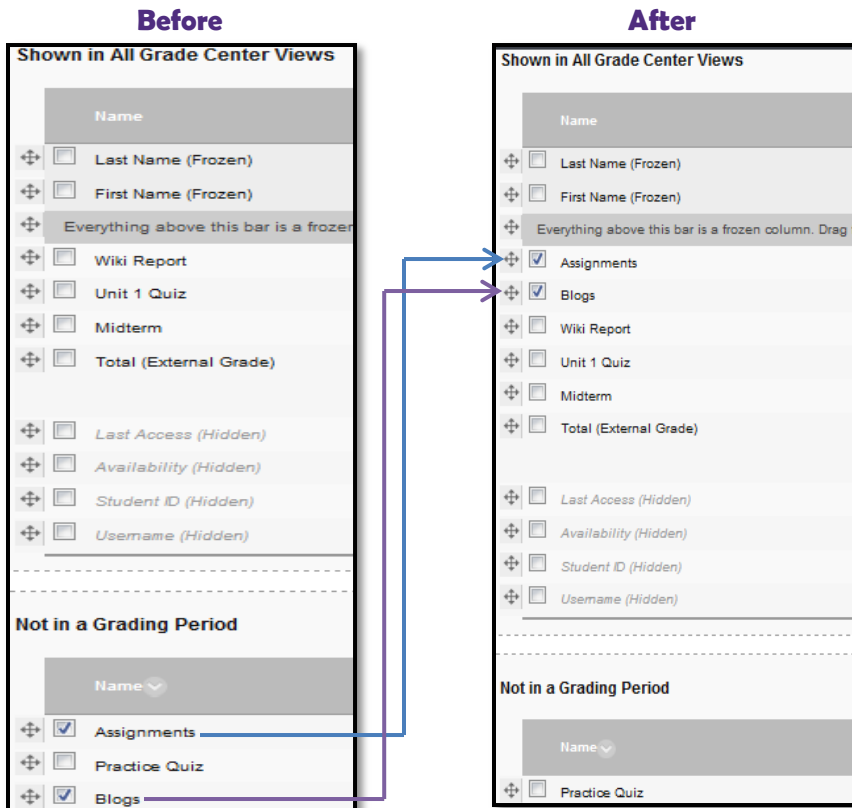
Before

Shown in All Grade Center Views

Name

Last Name (Frozen)
First Name (Frozen)
Everything above this bar is a frozen
Wiki Report
Unit 1 Quiz
Midterm
Total (External Grade)

Last Access (Hidden)
Availability (Hidden)
Student ID (Hidden)
Username (Hidden)

Not in a Grading Period

Name

Assignments
Practice Quiz
Blogs

After

Shown in All Grade Center Views

Name

Last Name (Frozen)
First Name (Frozen)
Everything above this bar is a frozen column. Drag
Assignments
Blogs
Wiki Report
Unit 1 Quiz
Midterm
Total (External Grade)

Last Access (Hidden)
Availability (Hidden)
Student ID (Hidden)
Username (Hidden)

Not in a Grading Period

Name

Practice Quiz